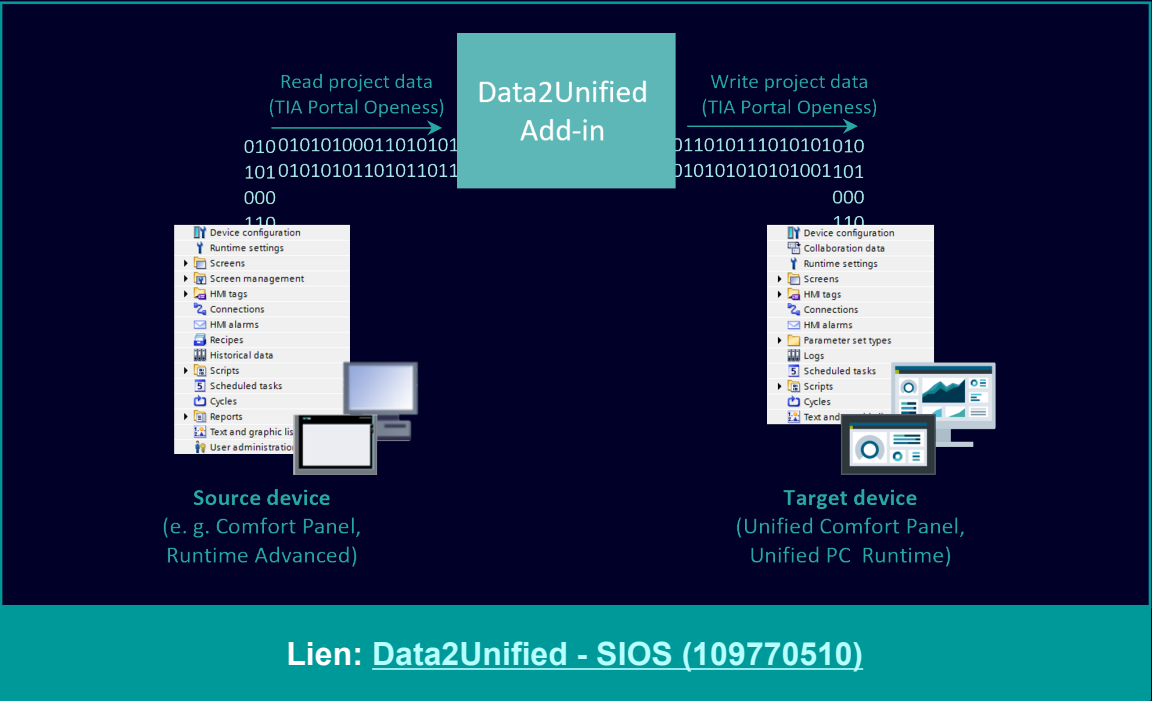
Read project data
(TIA Portal Openess)

Data2Unified
Add-in

Write project data
(TIA Portal Openess)

010 0101010001101010
101 0101010110101101
000
110

0110101110101010 10
0101010101001 101
000
110

Device configuration
Runtime settings
Screens
Screen management
HMI tags
Connections
HMI alarms
Recipes
Historical data
Scripts
Scheduled tasks
Cycles
Reports
Text and graphic lis
User administration

Device configuration
Collaboration data
Runtime settings
Screens
HMI tags
Connections
HMI alarms
Parameter set types
Logs
Scheduled tasks
Scripts
Cycles
Text and

Source device
(e. g. Comfort Panel,
Runtime Advanced)

Target device
(Unified Comfort Panel,
Unified PC Runtime)

Lien: Data2Unified - SIOS (109770510)